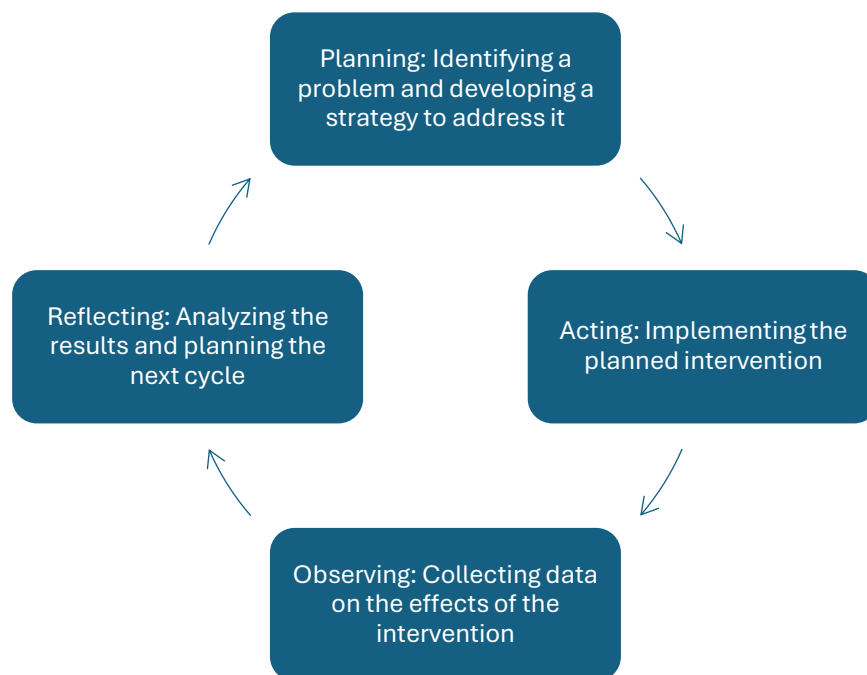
Planning: Identifying a problem and developing a strategy to address it

Acting: Implementing the planned intervention

Observing: Collecting data on the effects of the intervention

Reflecting: Analyzing the results and planning the next cycle